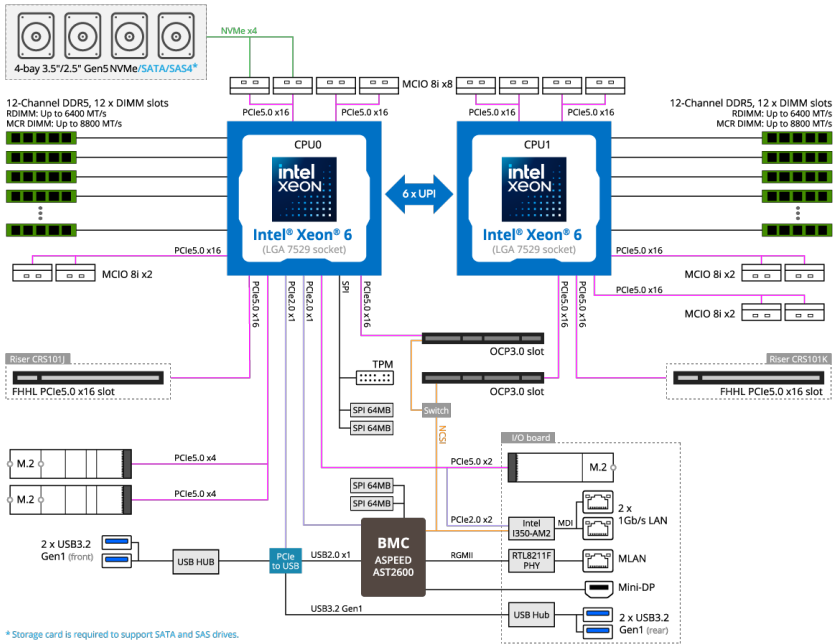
4-bay 3.5"/2.5" Gen5 NVMe/SATA/SAS4*

NVMe x4

MCIO 8i x8

12-Channel DDR5, 12 x DIMM slots
RDIMM: Up to 6400 MT/s
MCR DIMM: Up to 8800 MT/s

12-Channel DDR5, 12 x DIMM slots
RDIMM: Up to 6400 MT/s
MCR DIMM: Up to 8800 MT/s

PCIe5.0 x16
PCIe5.0 x16
PCIe5.0 x16
PCIe5.0 x16

CPU0
intel XEON
Intel® Xeon® 6
(LGA 7529 socket)

6 x UPI

CPU1
intel XEON
Intel® Xeon® 6
(LGA 7529 socket)

PCIe5.0 x16
MCIO 8i x2

PCIe5.0 x16
MCIO 8i x2
PCIe5.0 x16
MCIO 8i x2

PCIe5.0 x16
PCIe2.0 x1
PCIe2.0 x1
SPI
PCIe5.0 x16

PCIe5.0 x16
PCIe5.0 x16

OCP3.0 slot
OCP3.0 slot

Riser CRS101J
FHHL PCIe5.0 x16 slot

Riser CRS101K
FHHL PCIe5.0 x16 slot

TPM
SPI 64MB
SPI 64MB
Switch
NCSI

I/O board

M.2
PCIe5.0 x4
M.2
PCIe5.0 x4

PCIe5.0 x2
M.2

SPI 64MB
SPI 64MB

PCIe2.0 x2
Intel I350-AM2
MDI
2 x 1Gb/s LAN

BMC
ASPEED
AST2600

RGMII
RTL8211F PHY
MLAN

Mini-DP

2 x USB3.2 Gen1 (front)
USB HUB
PCIe to USB
USB2.0 x1

USB3.2 Gen1
USB Hub
2 x USB3.2 Gen1 (rear)

* Storage card is required to support SATA and SAS drives.